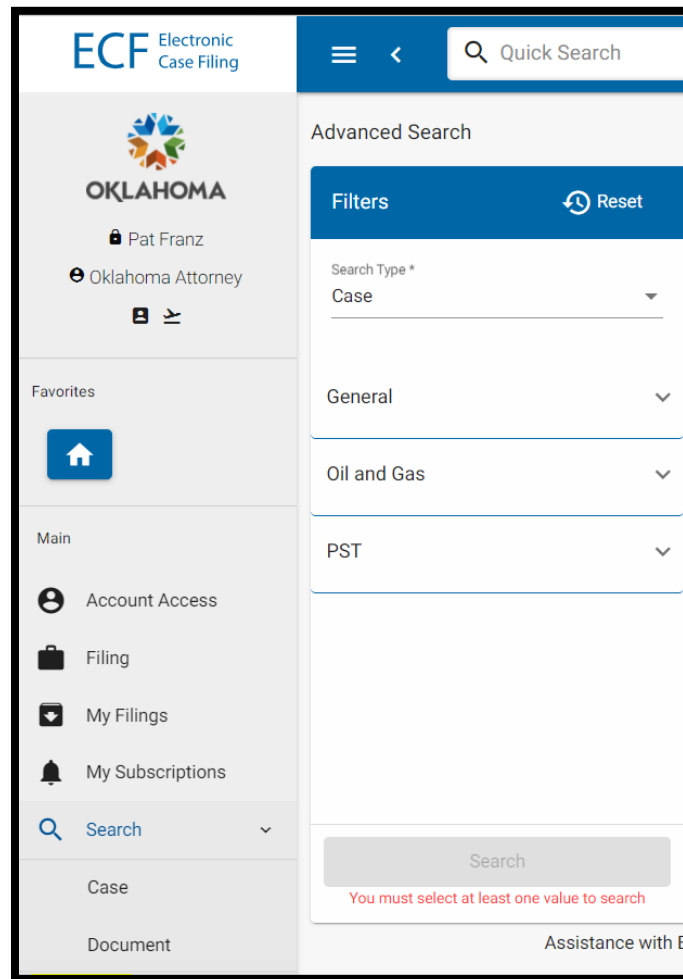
ECF Electronic Case Filing

Quick Search

OKLAHOMA

Pat Franz

Oklahoma Attorney

Favorites

Main

Account Access

Filing

My Filings

My Subscriptions

Search

Case

Document

Advanced Search

Filters

Reset

Search Type *
Case

General

Oil and Gas

PST

Search

You must select at least one value to search

Assistance with E